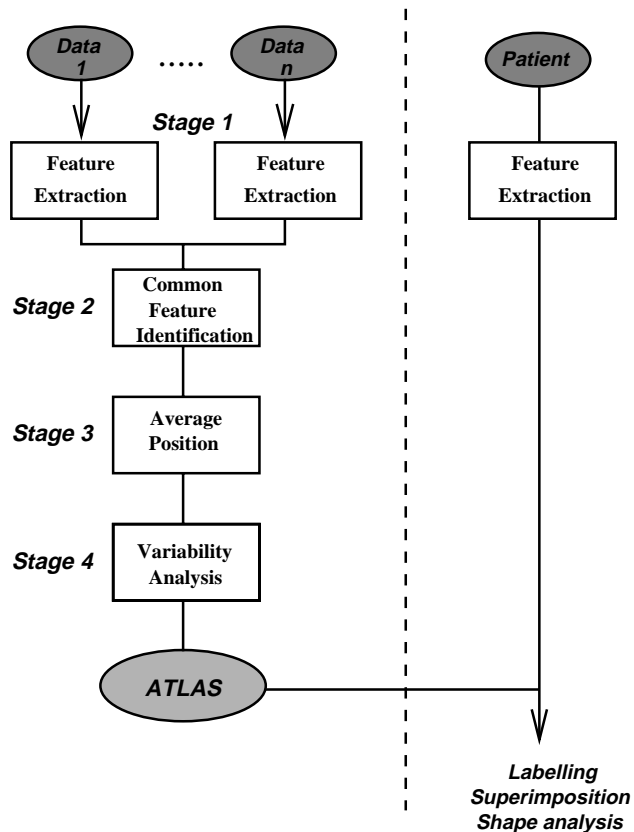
Data 1

.....

Data n

Stage 1

Feature Extraction

Feature Extraction

Stage 2

Common Feature Identification

Stage 3

Average Position

Stage 4

Variability Analysis

ATLAS

Patient

Feature Extraction

Labelling
Superimposition
Shape analysis